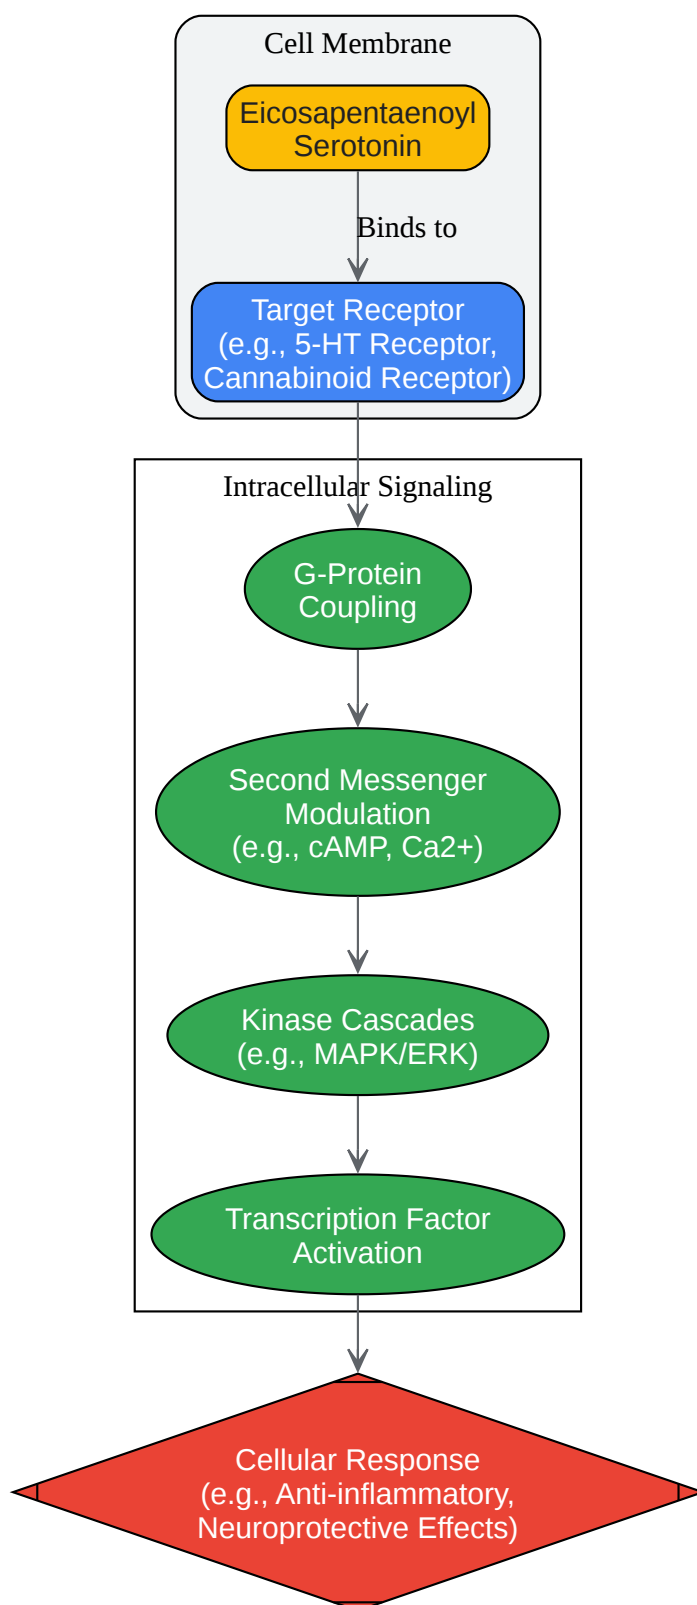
Cell Membrane

Eicosapentaenoyl Serotonin

Binds to

Target Receptor (e.g., 5-HT Receptor, Cannabinoid Receptor)

Intracellular Signaling

G-Protein Coupling

Second Messenger Modulation (e.g., cAMP, Ca2+)

Kinase Cascades (e.g., MAPK/ERK)

Transcription Factor Activation

Cellular Response (e.g., Anti-inflammatory, Neuroprotective Effects)